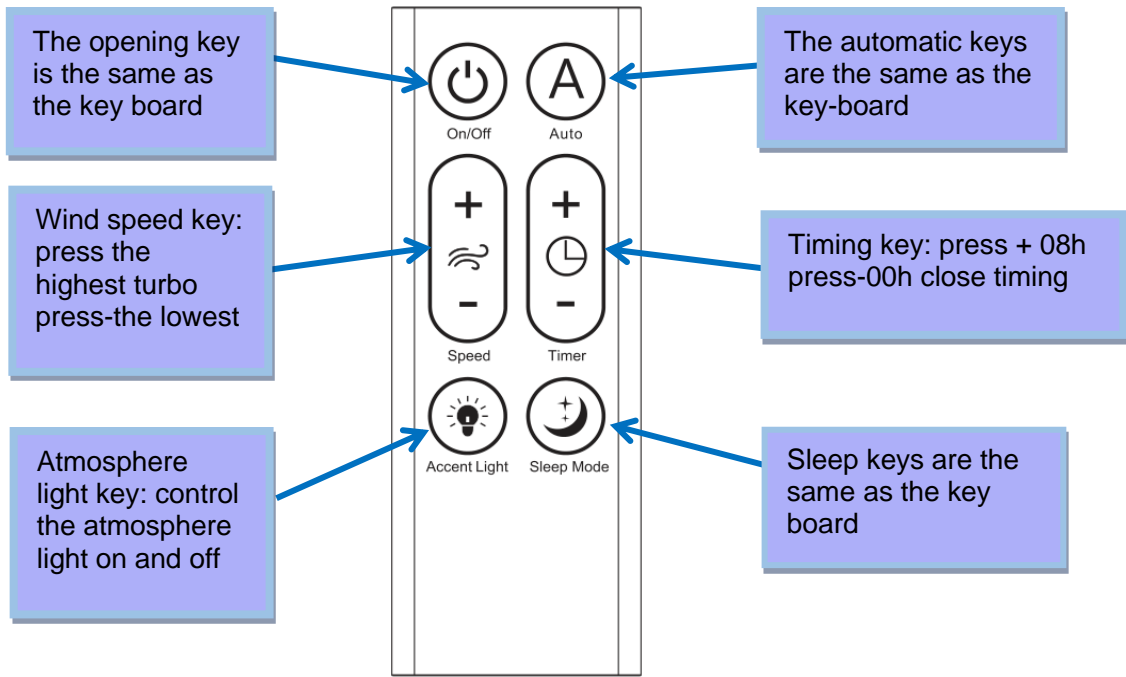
The opening key is the same as the key board

A

On/Off

Auto

The automatic keys are the same as the key-board

Wind speed key: press the highest turbo press-the lowest

+

–

Speed

+

–

Timer

Timing key: press + 08h press-00h close timing

Atmosphere light key: control the atmosphere light on and off

Accent Light

Sleep Mode

Sleep keys are the same as the key board